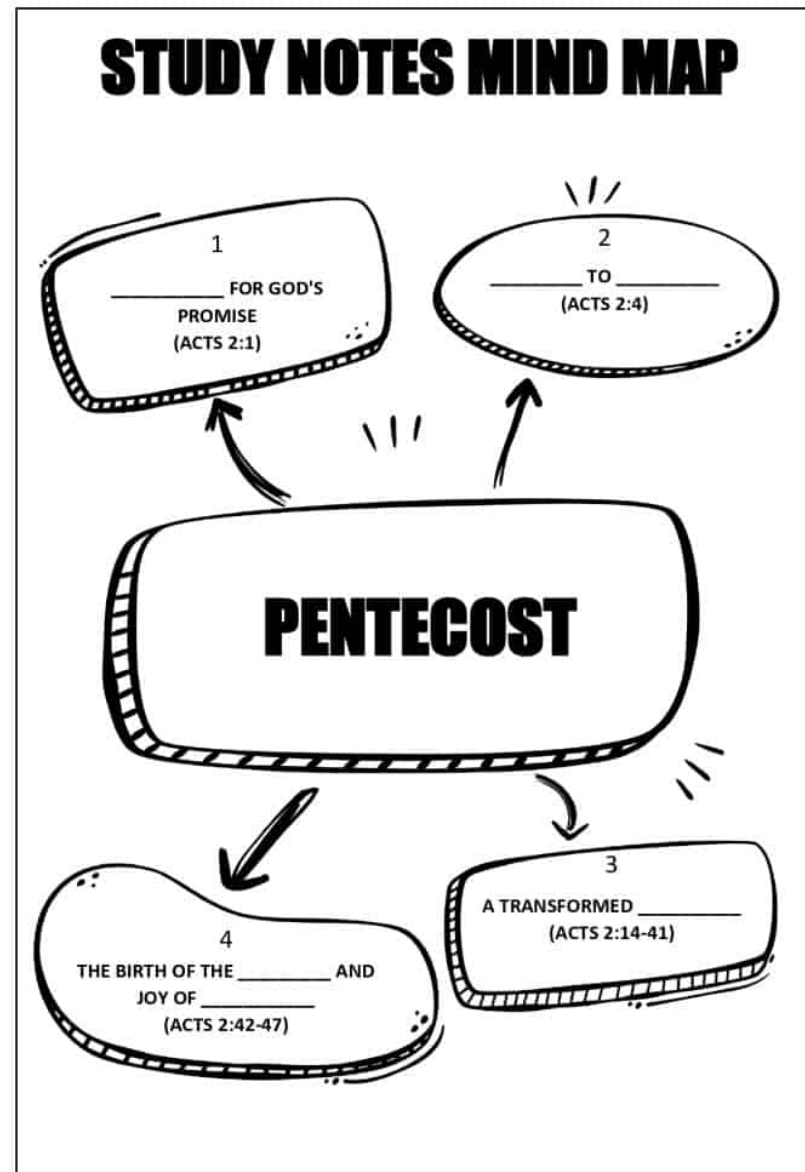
STUDY NOTES MIND MAP

1
__________ FOR GOD'S PROMISE
(ACTS 2:1)

2
________ TO __________
(ACTS 2:4)

PENTECOST

3
A TRANSFORMED __________
(ACTS 2:14-41)

4
THE BIRTH OF THE _________ AND JOY OF __________
(ACTS 2:42-47)